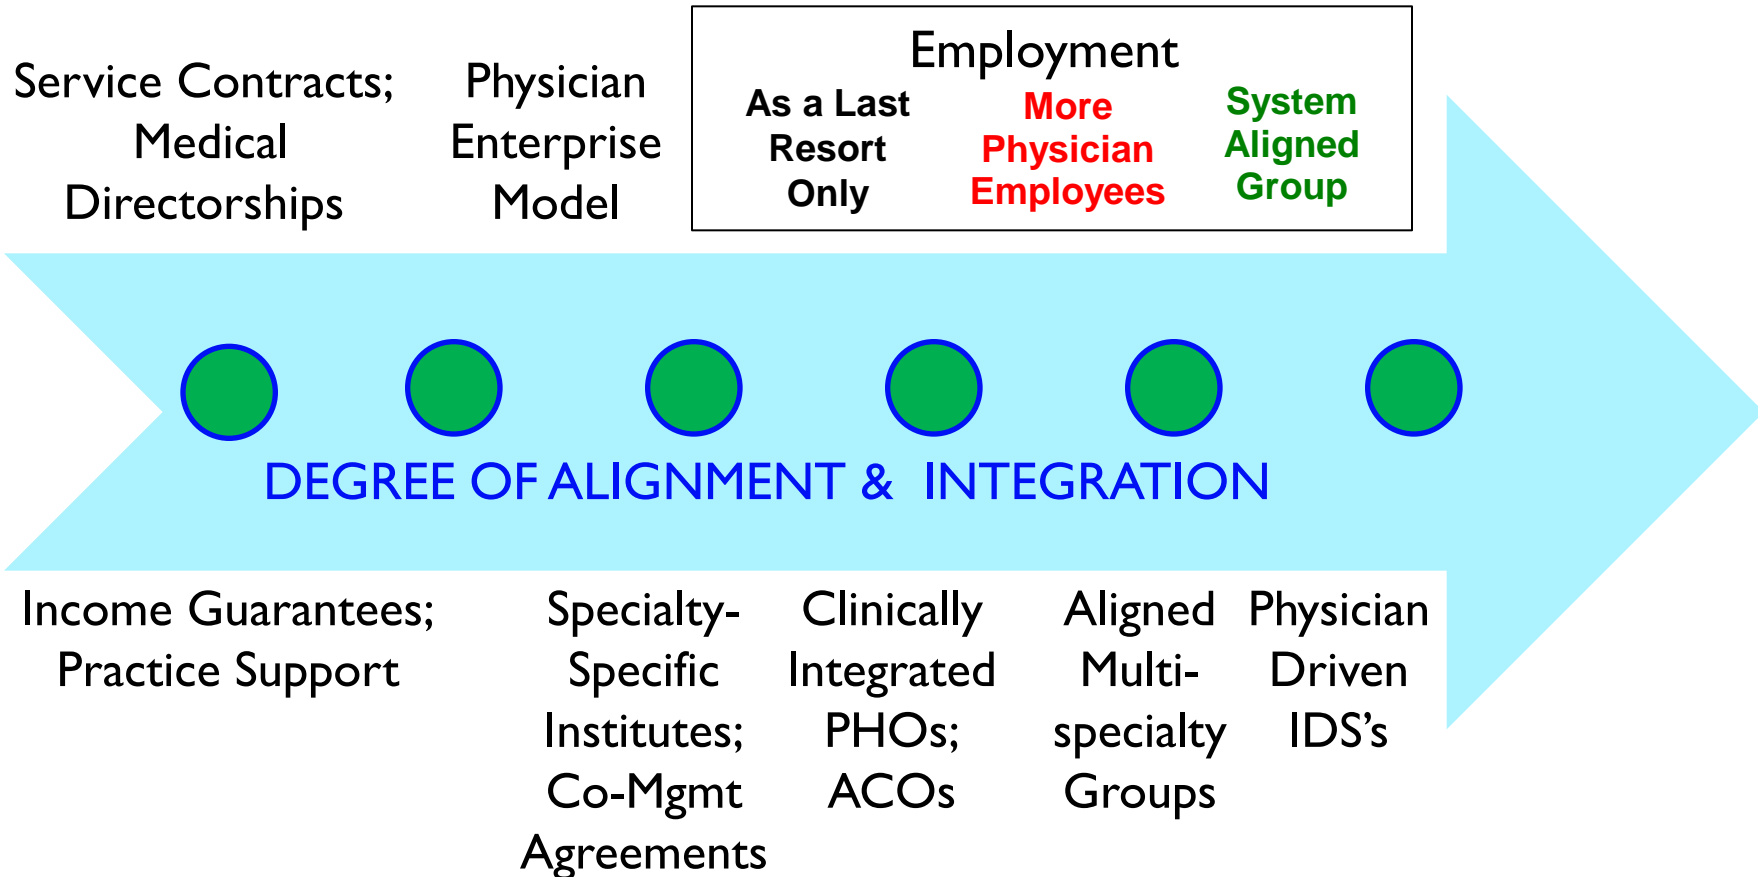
Service Contracts; Medical Directorships

Physician Enterprise Model

Employment

As a Last Resort Only

More Physician Employees

System Aligned Group

DEGREE OF ALIGNMENT & INTEGRATION

Income Guarantees; Practice Support

Specialty-Specific Institutes; Co-Mgmt Agreements

Clinically Integrated PHOs; ACOs

Aligned Multi-specialty Groups

Physician Driven IDS's